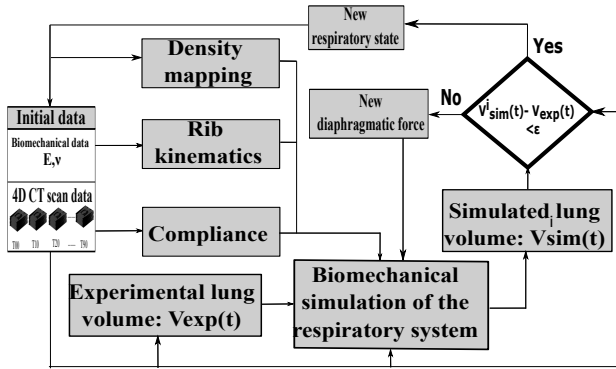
New respiratory state

Density mapping

Yes

Initial data

No

New diaphragmatic force

$V^{i}_{sim}(t) - V_{exp}(t) < \varepsilon$

Biomechanical data E,ν

Rib kinematics

4D CT scan data

T00 T10 T20 — T90

Compliance

Simulated$_{i}$ lung volume: Vsim(t)

Experimental lung volume: Vexp(t)

Biomechanical simulation of the respiratory system